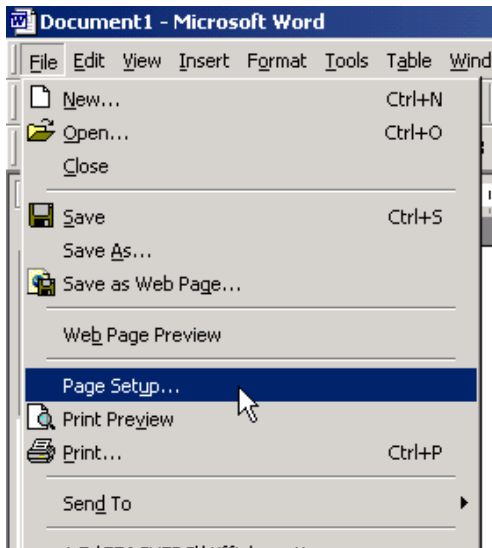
Document1 - Microsoft Word

File Edit View Insert Format Tools Table Wind

New... Ctrl+N
Open... Ctrl+O
Close
Save Ctrl+S
Save As...
Save as Web Page...
Web Page Preview
Page Setup...
Print Preview
Print... Ctrl+P
Send To

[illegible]